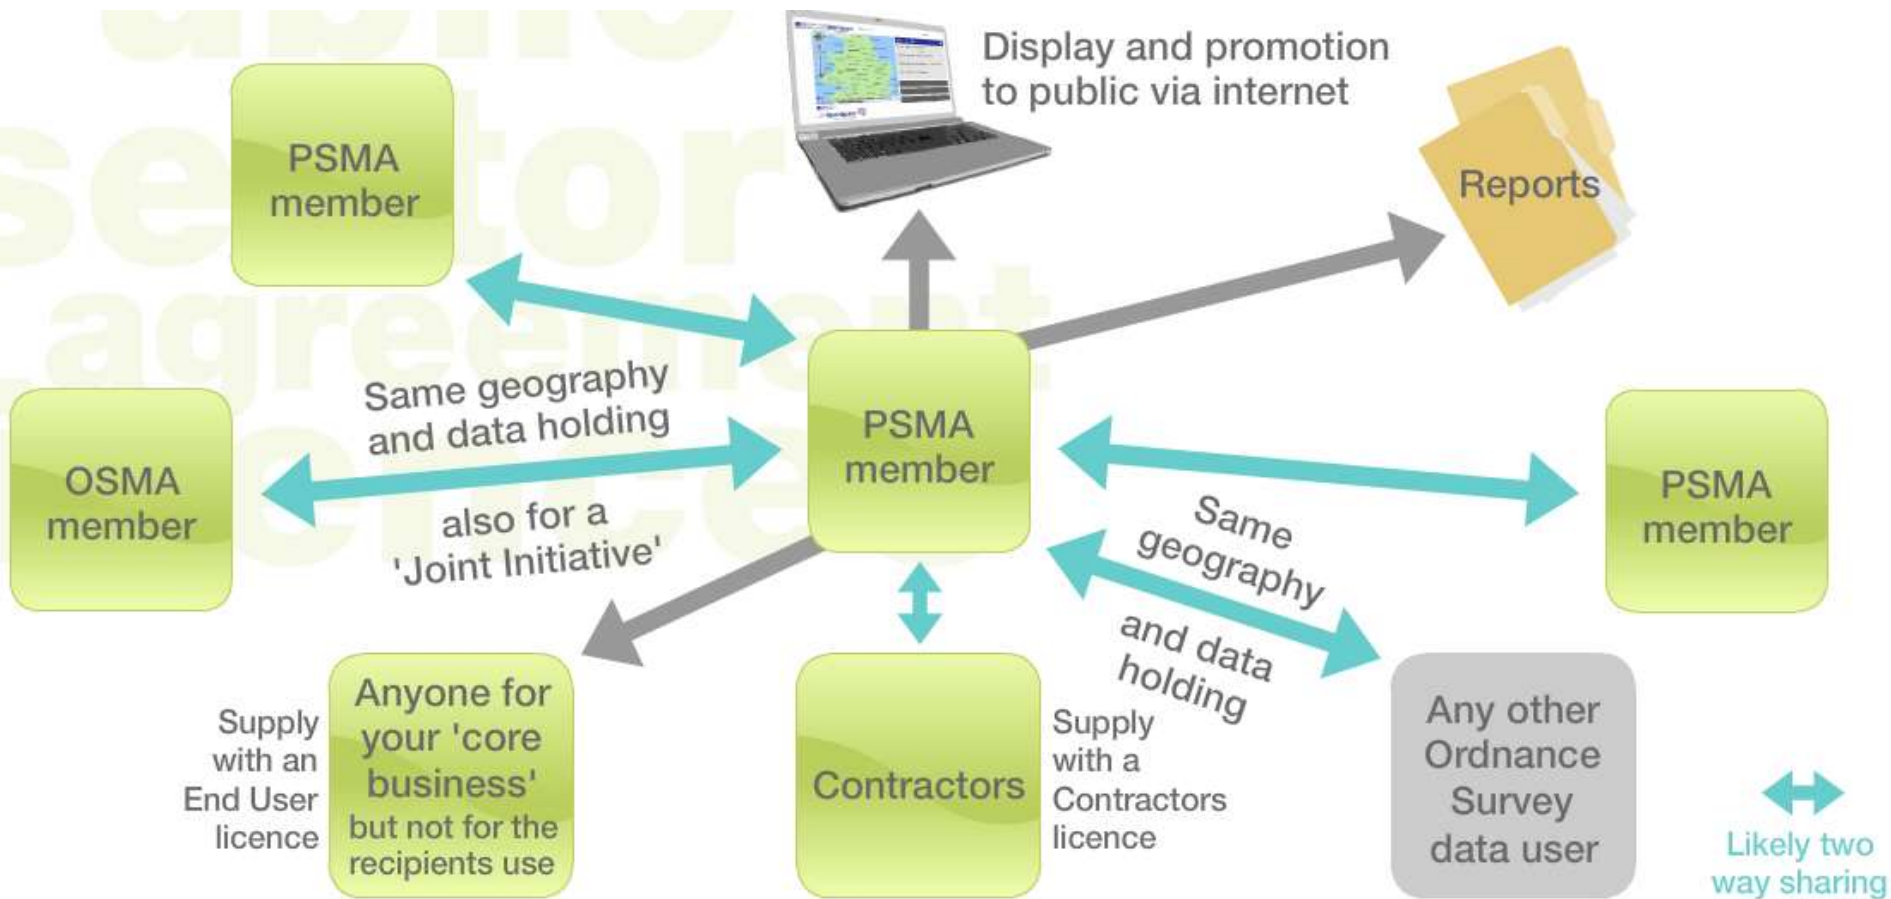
public sector agreement licence

Display and promotion to public via internet

PSMA member

Reports

Same geography and data holding

OSMA member

also for a 'Joint Initiative'

PSMA member

PSMA member

Same geography and data holding

Supply with an End User licence

Anyone for your 'core business' but not for the recipients use

Contractors

Supply with a Contractors licence

Any other Ordnance Survey data user

Likely two way sharing